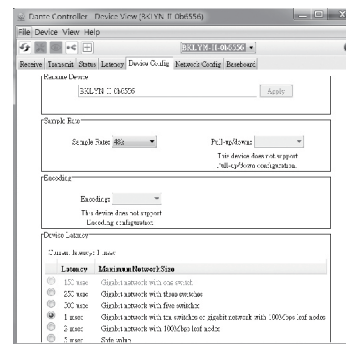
Dante Controller - Device View (BKLYN II 0b6556)

File Device View Help

BKLYN II 0b6556

Receive Transmit Status Latency Device Config Network Config Baseboard

Rename Device

BKLYN II 0b6556

Apply

Sample Rate

Sample Rate: 48k

Pull-up/down:

This device does not support Pull-up/down configuration.

Encoding

Encoding:

This device does not support Encoding configuration.

Device Latency

Current latency: 1 msec

| | Latency | Maximum Network Size |
|---|---|---|
| ○ | 150 usec | Gigabit network with one switch |
| ○ | 250 usec | Gigabit network with three switches |
| ○ | 500 usec | Gigabit network with five switches |
| ● | 1 msec | Gigabit network with ten switches or gigabit network with 100Mbps leaf nodes |
| ○ | 2 msec | Gigabit network with 100Mbps leaf nodes |
| ○ | 5 msec | Safe value |